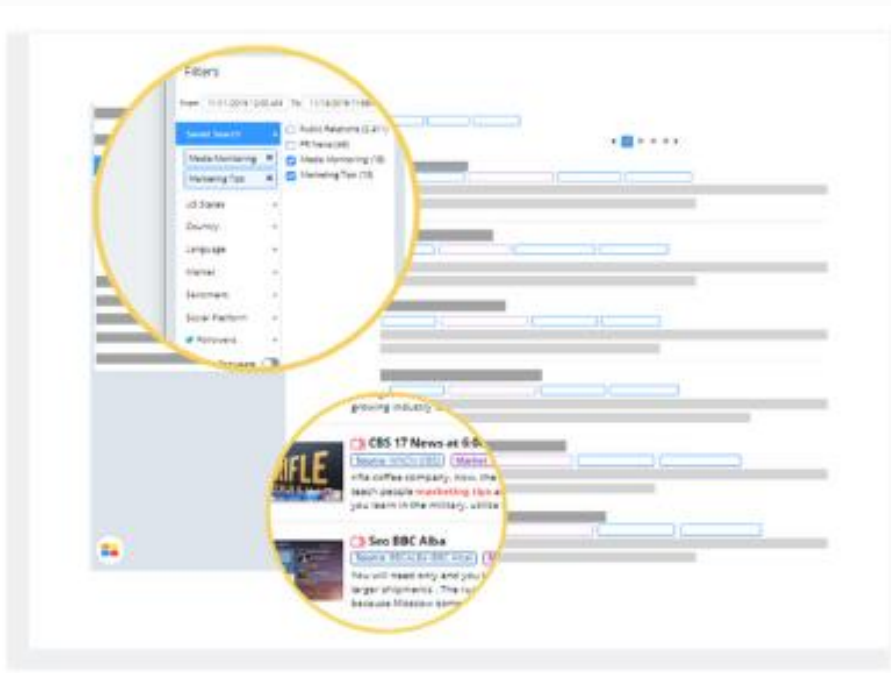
Filters

From 11/11/2019 12:00 AM To 11/18/2019 11:59

Saved Search

Media Monitoring ✕

Marketing Tips ✕

Public Relations (2,411)

PR News (48)

Media Monitoring (18)

Marketing Tips (15)

US States

Country

Language

Market

Sentiment

Social Platform

Followers

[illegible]

growing industry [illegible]

CBS 17 News at 6:0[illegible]

Source: WNCN (CBS) Market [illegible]

rifle coffee company. now, the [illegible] teach people marketing tips a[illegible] you learn in the military. utilize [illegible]

FLE

Seo BBC Alba

Source: BBC ALBA (BBC Alba)

You will need only and you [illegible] larger shipments . The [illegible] because Moscow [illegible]